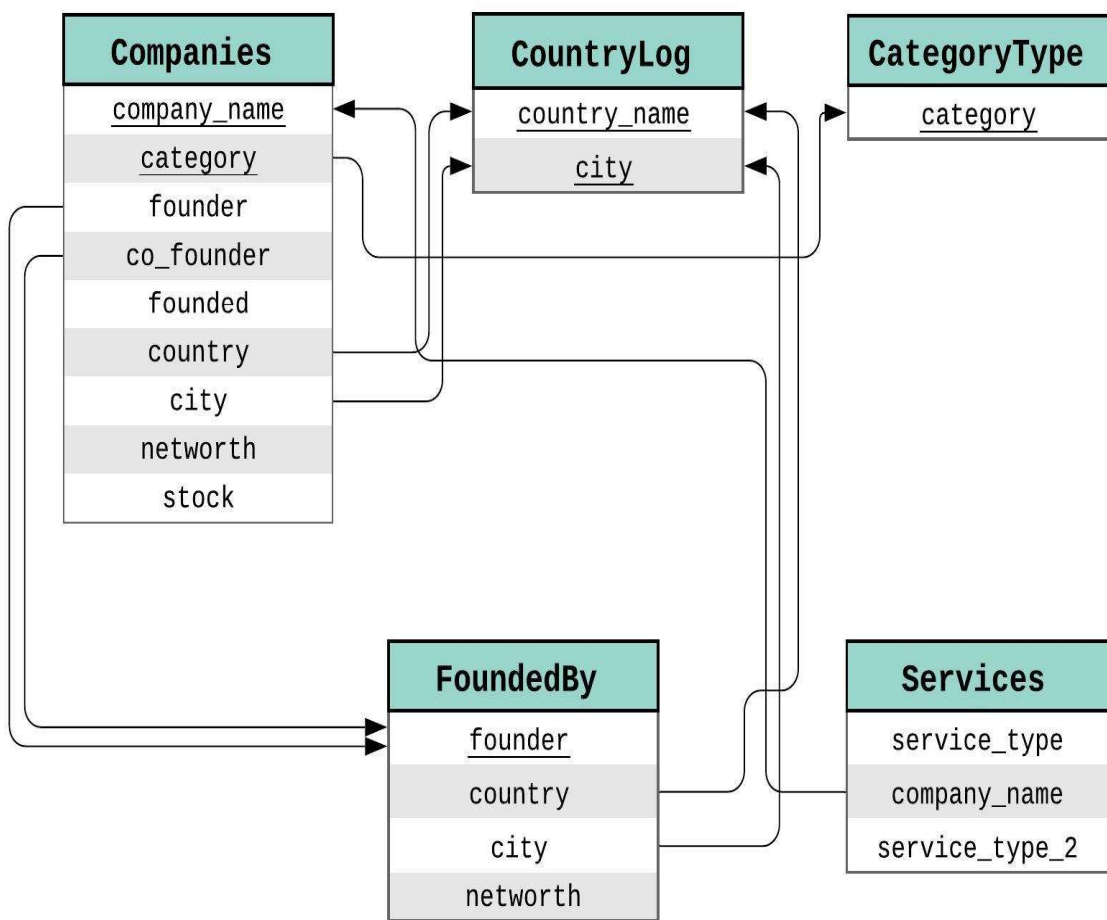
Companies

company_name
category
founder
co_founder
founded
country
city
networth
stock

CountryLog

country_name
city

CategoryType

category

FoundedBy

founder
country
city
networth

Services

service_type
company_name
service_type_2